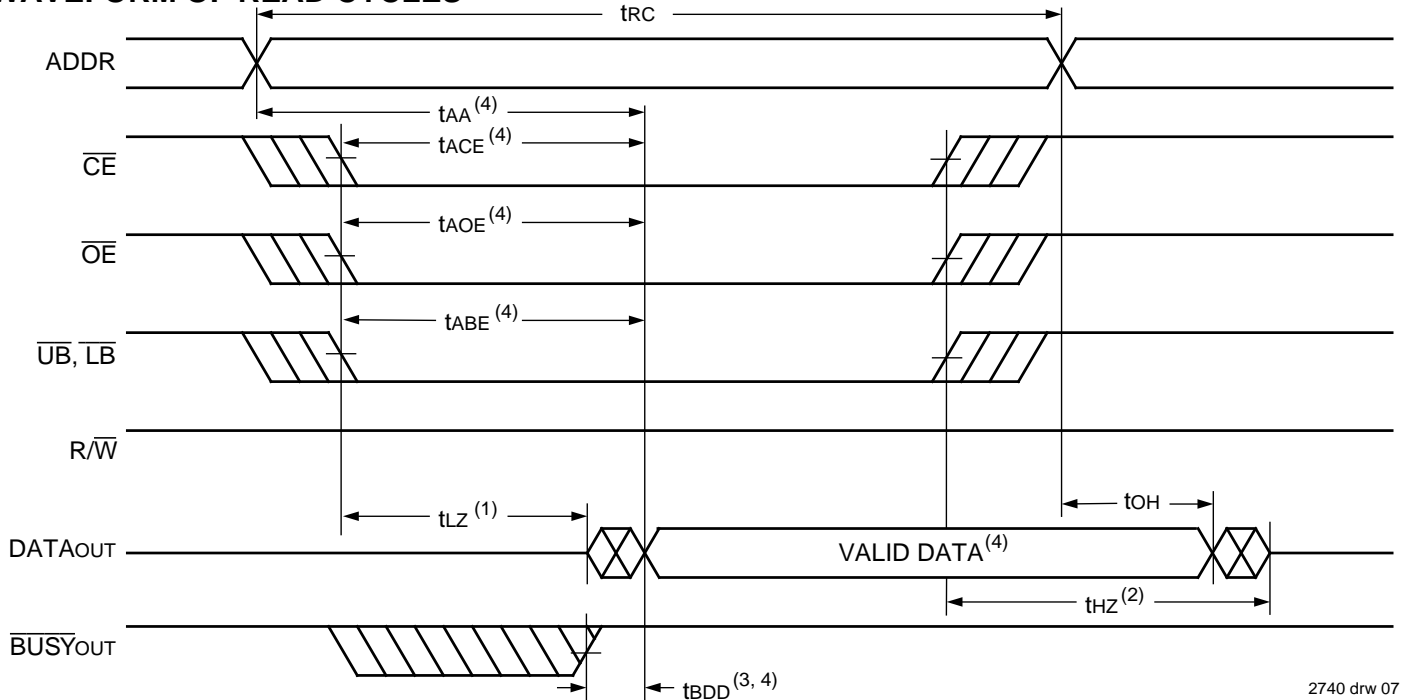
WAVEFORM OF READ CYCLES

$t_{RC}$

ADDR

$t_{AA}^{(4)}$

$t_{ACE}^{(4)}$

$\overline{CE}$

$t_{AOE}^{(4)}$

$\overline{OE}$

$t_{ABE}^{(4)}$

$\overline{UB}$, $\overline{LB}$

R/$\overline{W}$

$t_{LZ}^{(1)}$

$t_{OH}$

DATAOUT

VALID DATA$^{(4)}$

$t_{HZ}^{(2)}$

$\overline{BUSY}$OUT

$t_{BDD}^{(3, 4)}$

2740 drw 07